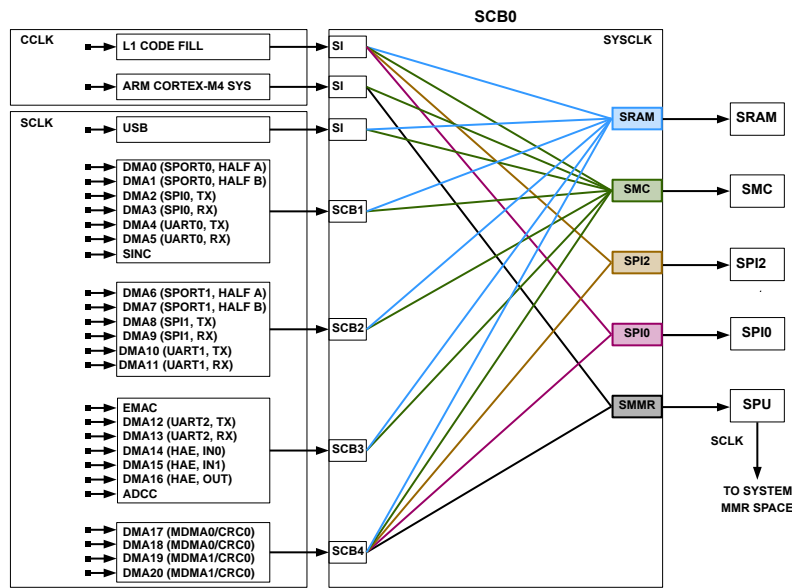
SCB0

CCLK

L1 CODE FILL

ARM CORTEX-M4 SYS

SCLK

USB

DMA0 (SPORT0, HALF A)
DMA1 (SPORT0, HALF B)
DMA2 (SPI0, TX)
DMA3 (SPI0, RX)
DMA4 (UART0, TX)
DMA5 (UART0, RX)
SINC

DMA6 (SPORT1, HALF A)
DMA7 (SPORT1, HALF B)
DMA8 (SPI1, TX)
DMA9 (SPI1, RX)
DMA10 (UART1, TX)
DMA11 (UART1, RX)

EMAC
DMA12 (UART2, TX)
DMA13 (UART2, RX)
DMA14 (HAE, IN0)
DMA15 (HAE, IN1)
DMA16 (HAE, OUT)
ADCC

DMA17 (MDMA0/CRC0)
DMA18 (MDMA0/CRC0)
DMA19 (MDMA1/CRC0)
DMA20 (MDMA1/CRC0)

SI
SI
SI
SCB1
SCB2
SCB3
SCB4

SYSCLK

SRAM
SMC
SPI2
SPI0
SMMR

SRAM
SMC
SPI2
SPI0
SPU

SCLK

TO SYSTEM
MMR SPACE